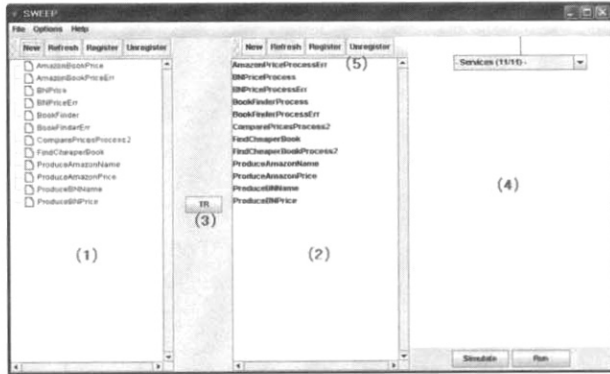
SWEEP

File Options Help

New Refresh Register Unregister

AmazonBookPrice
AmazonBookPriceErr
BNPrice
BNPriceErr
BookFinder
BookFinderErr
ComparePricesProcess2
FindCheaperBook
ProduceAmazonName
ProduceAmazonPrice
ProduceBNName
ProduceBNPrice

(1)

TR

(3)

New Refresh Register Unregister

(5)

AmazonPriceProcessErr
BNPriceProcess
BNPriceProcessErr
BookFinderProcess
BookFinderProcessErr
ComparePricesProcess2
FindCheaperBook
FindCheaperBookProcess2
ProduceAmazonName
ProduceAmazonPrice
ProduceBNName
ProduceBNPrice

(2)

- Services (11/11) -

(4)

Simulate Run